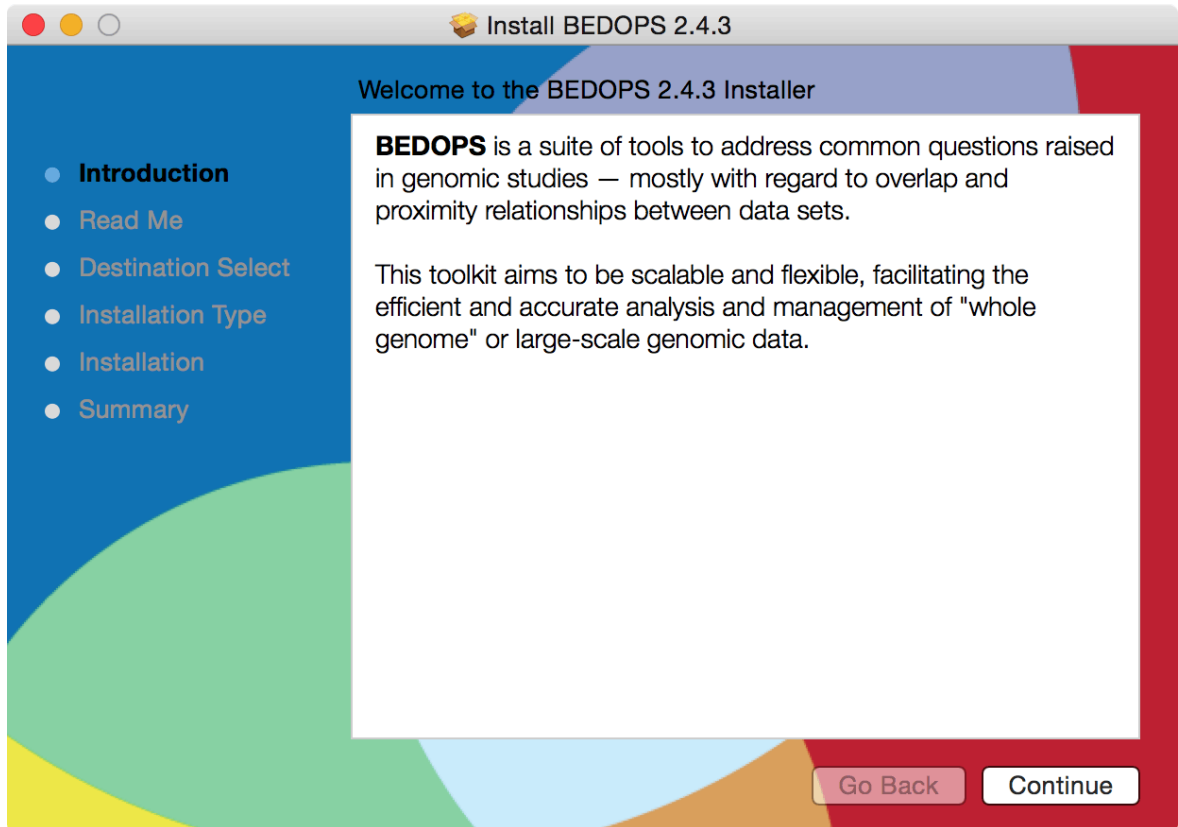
Install BEDOPS 2.4.3

Welcome to the BEDOPS 2.4.3 Installer

Introduction
Read Me
Destination Select
Installation Type
Installation
Summary

**BEDOPS** is a suite of tools to address common questions raised in genomic studies — mostly with regard to overlap and proximity relationships between data sets.

This toolkit aims to be scalable and flexible, facilitating the efficient and accurate analysis and management of "whole genome" or large-scale genomic data.

Go Back
Continue